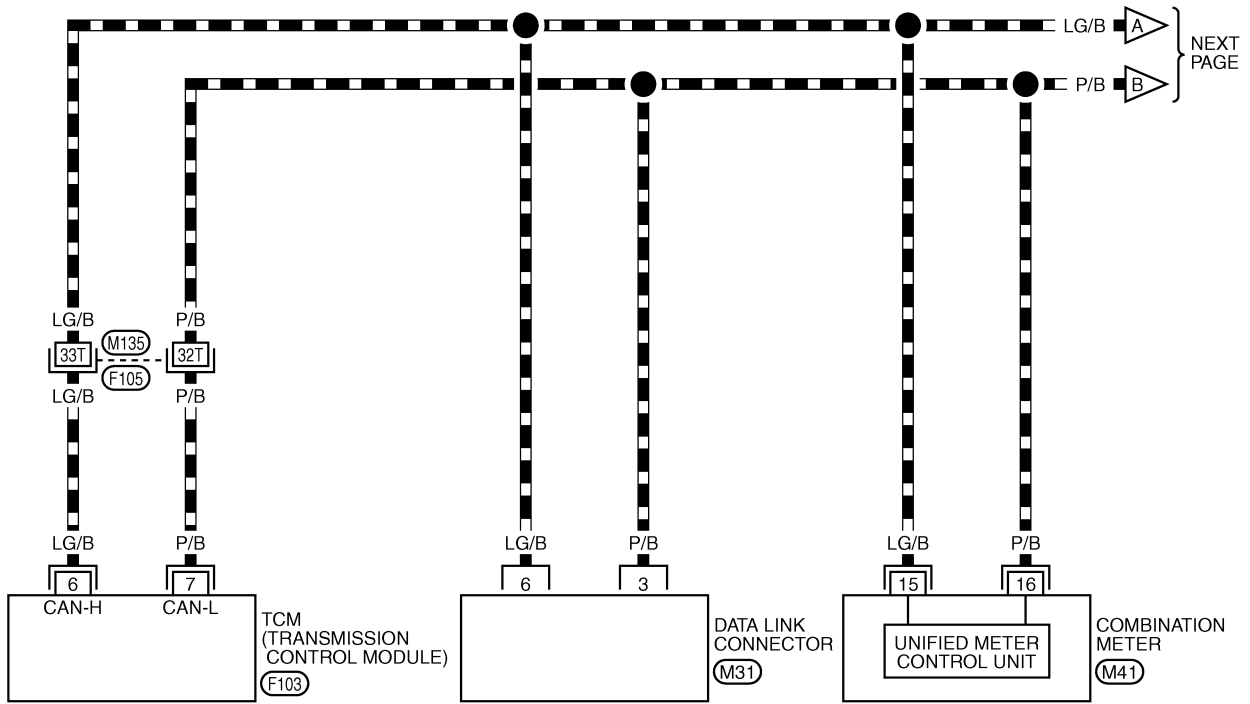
LG/B A
P/B B
NEXT PAGE

LG/B
33T
M135
F105
32T
P/B
LG/B
P/B

LG/B
6
CAN-H
P/B
7
CAN-L
TCM (TRANSMISSION CONTROL MODULE)
F103

LG/B
6
P/B
3
DATA LINK CONNECTOR
M31

LG/B
15
P/B
16
UNIFIED METER CONTROL UNIT
COMBINATION METER
M41